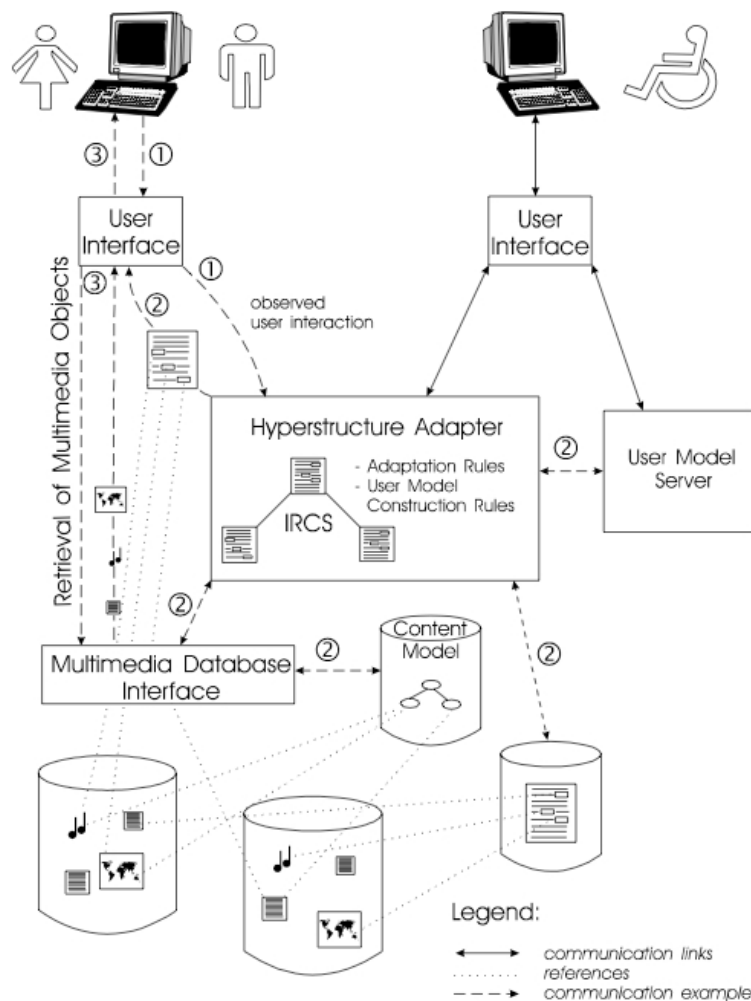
③ ①

User Interface

User Interface

Retrieval of Multimedia Objects

③ ② ①

observed user interaction

Hyperstructure Adapter

- Adaptation Rules
- User Model Construction Rules

IRCS

②

User Model Server

②

Multimedia Database Interface

② Content Model

②

Legend:

communication links
references
communication example